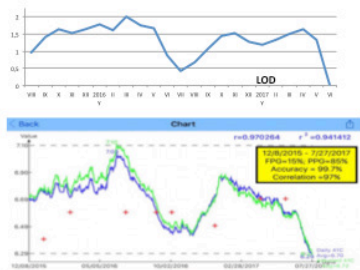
2
1.5
1
0.5
0
VIII IX X XI XII 2016 I II III IV V VI VII VIII IX X XI XII 2017 I II III IV V VI
Y Y
LOD

Back
Chart
r=0.970264 $r^2$=0.941412
Value
12/8/2015 - 7/27/2017
FPG=15%, PPG=85%
Accuracy = 99.7%
Correlation =97%
7.000
6.800
6.600
6.400
6.200
12/08/2015
05/09/2016
10/02/2016
02/28/2017
07/27/2017
Daily A1C
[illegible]